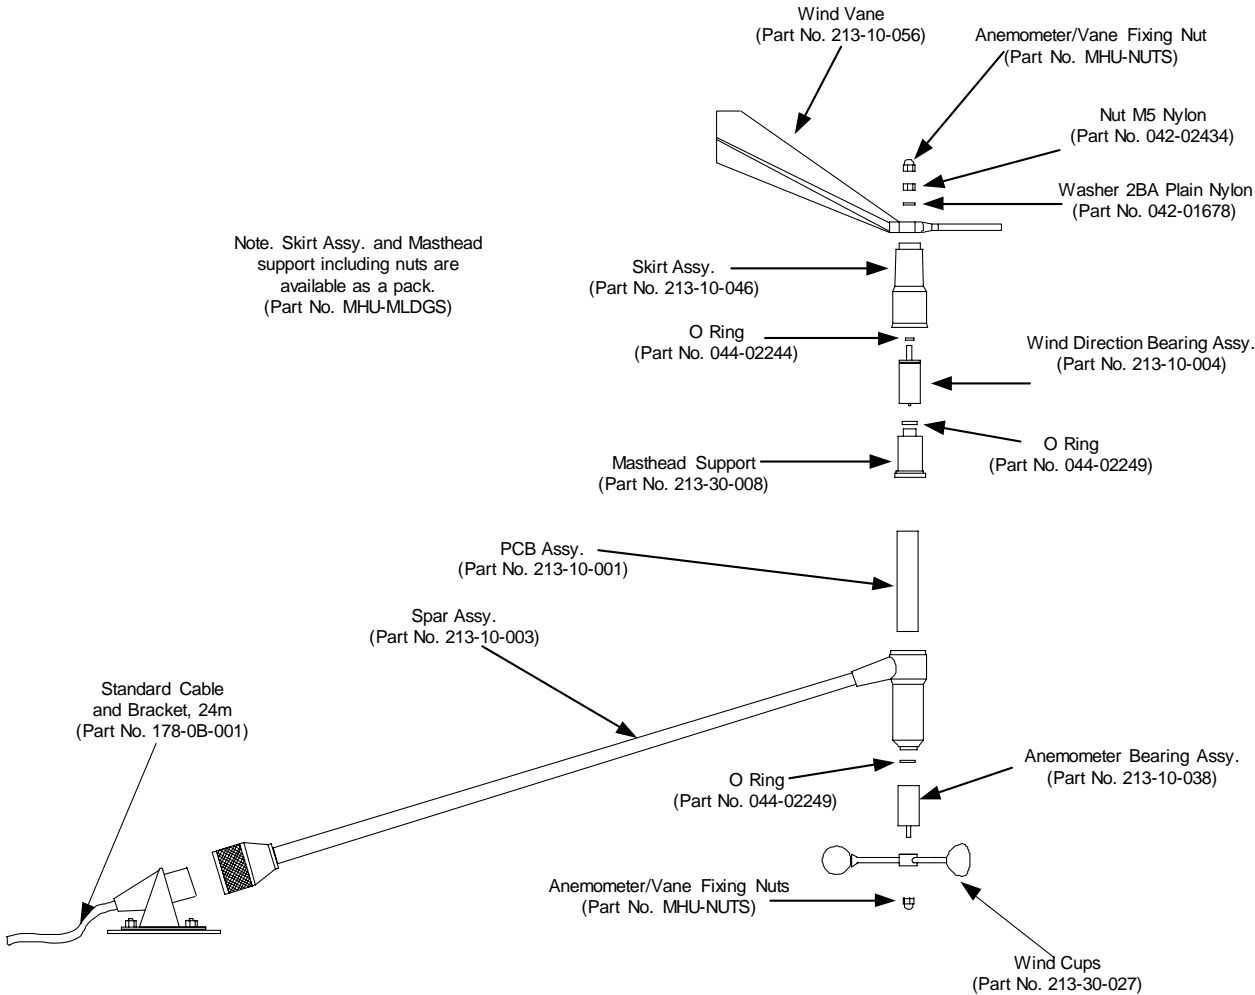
Wind Vane
(Part No. 213-10-056)

Anemometer/Vane Fixing Nut
(Part No. MHU-NUTS)

Nut M5 Nylon
(Part No. 042-02434)

Washer 2BA Plain Nylon
(Part No. 042-01678)

Note. Skirt Assy. and Masthead support including nuts are available as a pack.
(Part No. MHU-MLDGS)

Skirt Assy.
(Part No. 213-10-046)

O Ring
(Part No. 044-02244)

Wind Direction Bearing Assy.
(Part No. 213-10-004)

O Ring
(Part No. 044-02249)

Masthead Support
(Part No. 213-30-008)

PCB Assy.
(Part No. 213-10-001)

Spar Assy.
(Part No. 213-10-003)

Standard Cable and Bracket, 24m
(Part No. 178-0B-001)

O Ring
(Part No. 044-02249)

Anemometer Bearing Assy.
(Part No. 213-10-038)

Anemometer/Vane Fixing Nuts
(Part No. MHU-NUTS)

Wind Cups
(Part No. 213-30-027)